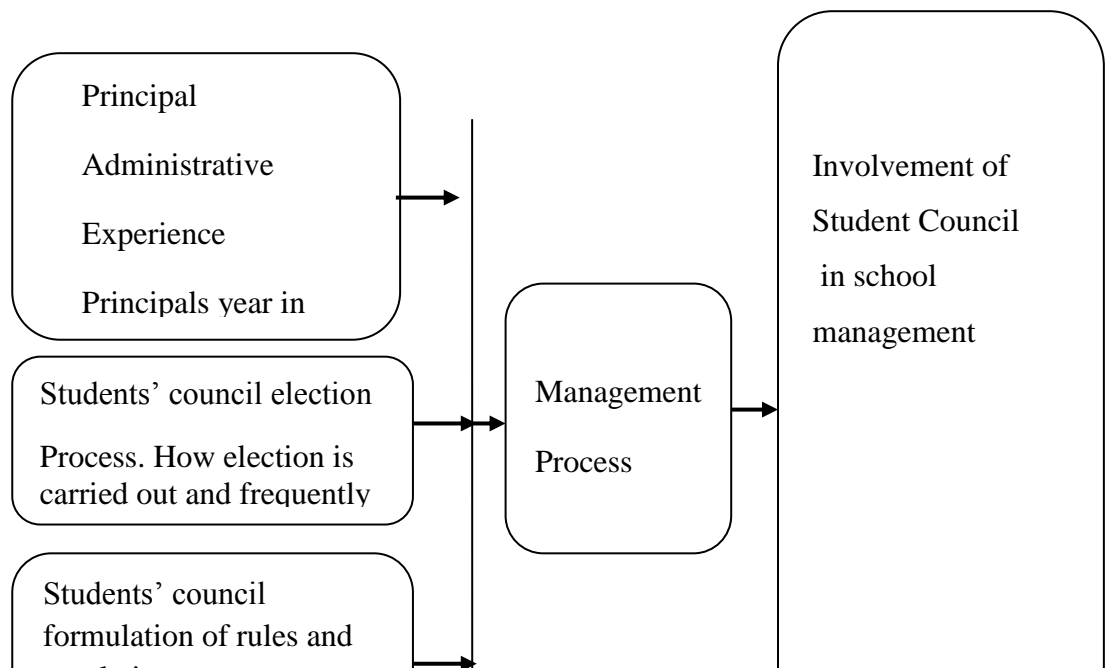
Principal

Administrative

Experience

Principals year in

Students' council election

Process. How election is carried out and frequently

Students' council formulation of rules and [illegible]

Management

Process

Involvement of Student Council in school management